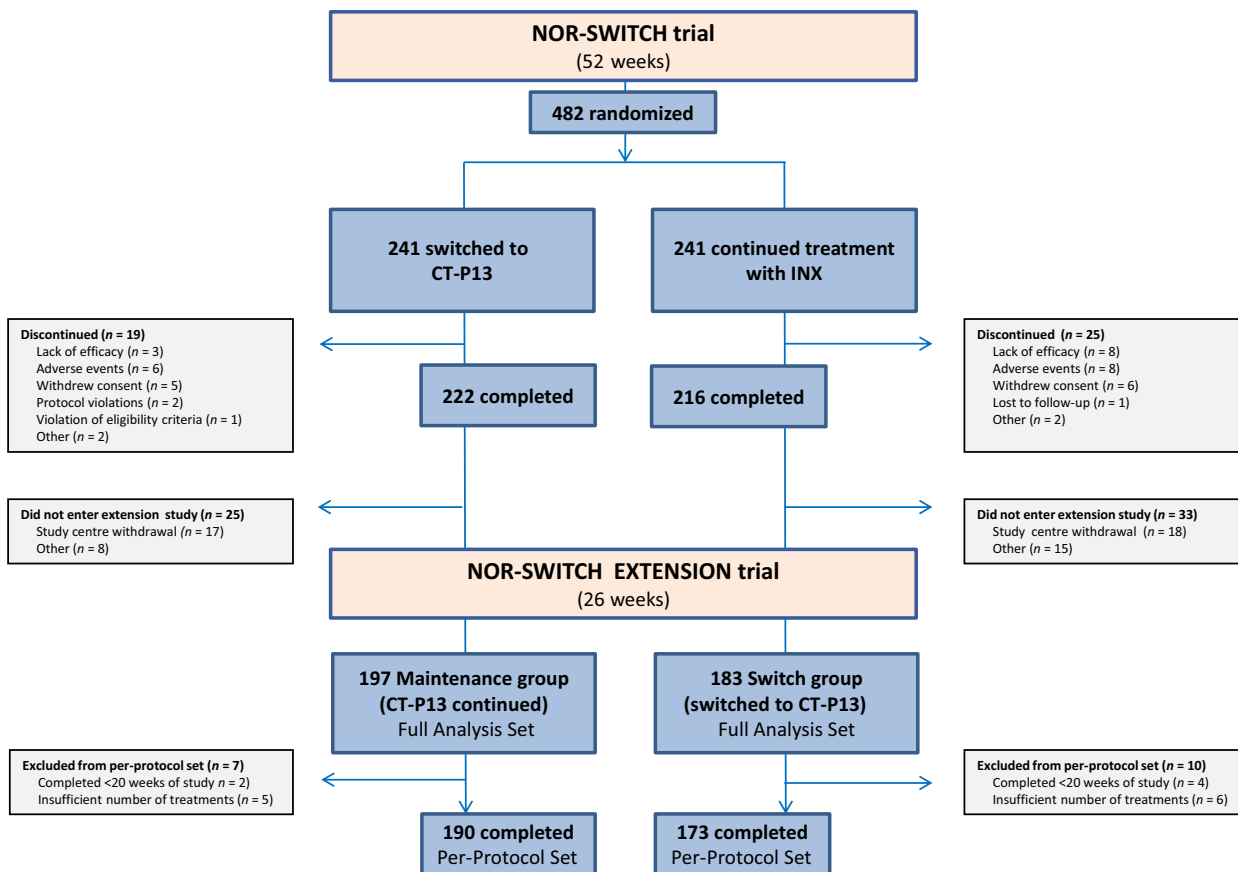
NOR-SWITCH trial
(52 weeks)

482 randomized

241 switched to CT-P13

241 continued treatment with INX

Discontinued ($n$ = 19)
Lack of efficacy ($n$ = 3)
Adverse events ($n$ = 6)
Withdrew consent ($n$ = 5)
Protocol violations ($n$ = 2)
Violation of eligibility criteria ($n$ = 1)
Other ($n$ = 2)

222 completed

216 completed

Discontinued ($n$ = 25)
Lack of efficacy ($n$ = 8)
Adverse events ($n$ = 8)
Withdrew consent ($n$ = 6)
Lost to follow-up ($n$ = 1)
Other ($n$ = 2)

Did not enter extension study ($n$ = 25)
Study centre withdrawal ($n$ = 17)
Other ($n$ = 8)

Did not enter extension study ($n$ = 33)
Study centre withdrawal ($n$ = 18)
Other ($n$ = 15)

NOR-SWITCH EXTENSION trial
(26 weeks)

197 Maintenance group (CT-P13 continued)
Full Analysis Set

183 Switch group (switched to CT-P13)
Full Analysis Set

Excluded from per-protocol set ($n$ = 7)
Completed <20 weeks of study $n$ = 2)
Insufficient number of treatments ($n$ = 5)

Excluded from per-protocol set ($n$ = 10)
Completed <20 weeks of study ($n$ = 4)
Insufficient number of treatments ($n$ = 6)

190 completed
Per-Protocol Set

173 completed
Per-Protocol Set